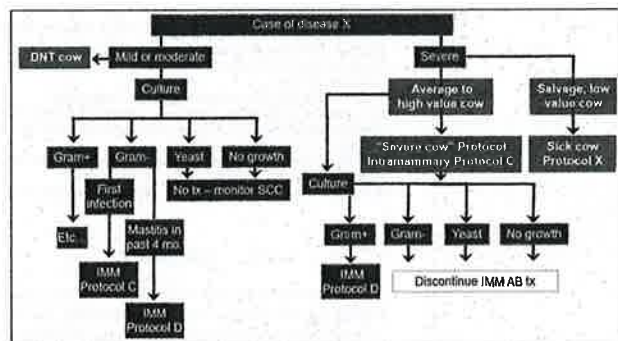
Case of disease X

DNT cow

Mild or moderate

Culture

Gram+

Gram-

Yeast

No growth

No tx – monitor SCC

First infection

Etc.

Mastitis in past 4 mo.

IMM Protocol C

IMM Protocol D

Severe

Average to high value cow

Salvage, low value cow

"Severe cow" Protocol Intramammary Protocol C

Sick cow Protocol X

Culture

Gram+

Gram-

Yeast

No growth

IMM Protocol D

Discontinue IMM AB tx